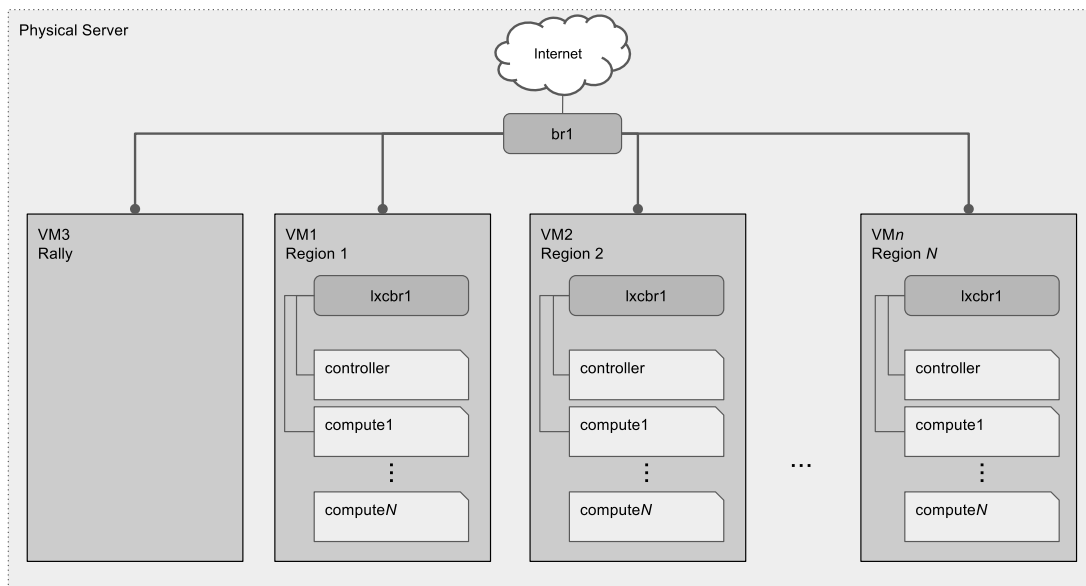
Physical Server

Internet

br1

VM3
Rally

VM1
Region 1

lxcbr1

controller

compute1

⋮

compute*N*

VM2
Region 2

lxcbr1

controller

compute1

⋮

compute*N*

...

VM*n*
Region *N*

lxcbr1

controller

compute1

⋮

compute*N*